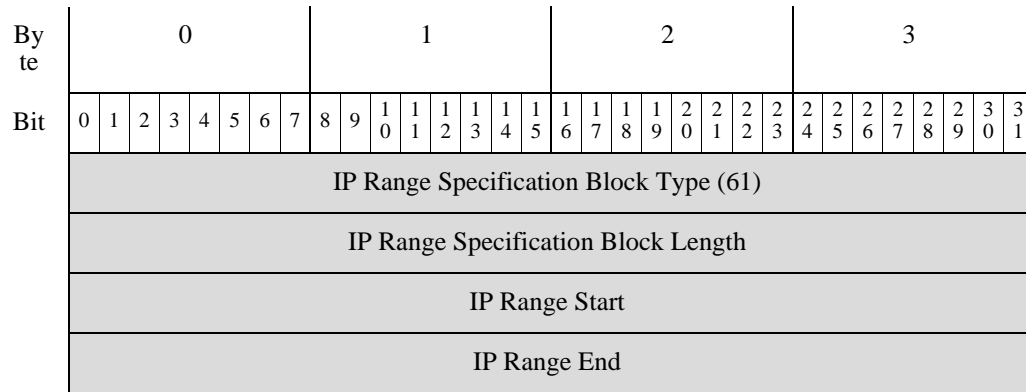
| Byte | 0 | | | | | | | | 1 | | | | | | | | 2 | | | | | | | | 3 | | | | | | | |
|---|---|---|---|---|---|---|---|---|---|---|---|---|---|---|---|---|---|---|---|---|---|---|---|---|---|---|---|---|---|---|---|---|
| Bit | 0 | 1 | 2 | 3 | 4 | 5 | 6 | 7 | 8 | 9 | 10 | 11 | 12 | 13 | 14 | 15 | 16 | 17 | 18 | 19 | 20 | 21 | 22 | 23 | 24 | 25 | 26 | 27 | 28 | 29 | 30 | 31 |
| | IP Range Specification Block Type (61) | | | | | | | | | | | | | | | | | | | | | | | | | | | | | | | |
| | IP Range Specification Block Length | | | | | | | | | | | | | | | | | | | | | | | | | | | | | | | |
| | IP Range Start | | | | | | | | | | | | | | | | | | | | | | | | | | | | | | | |
| | IP Range End | | | | | | | | | | | | | | | | | | | | | | | | | | | | | | | |